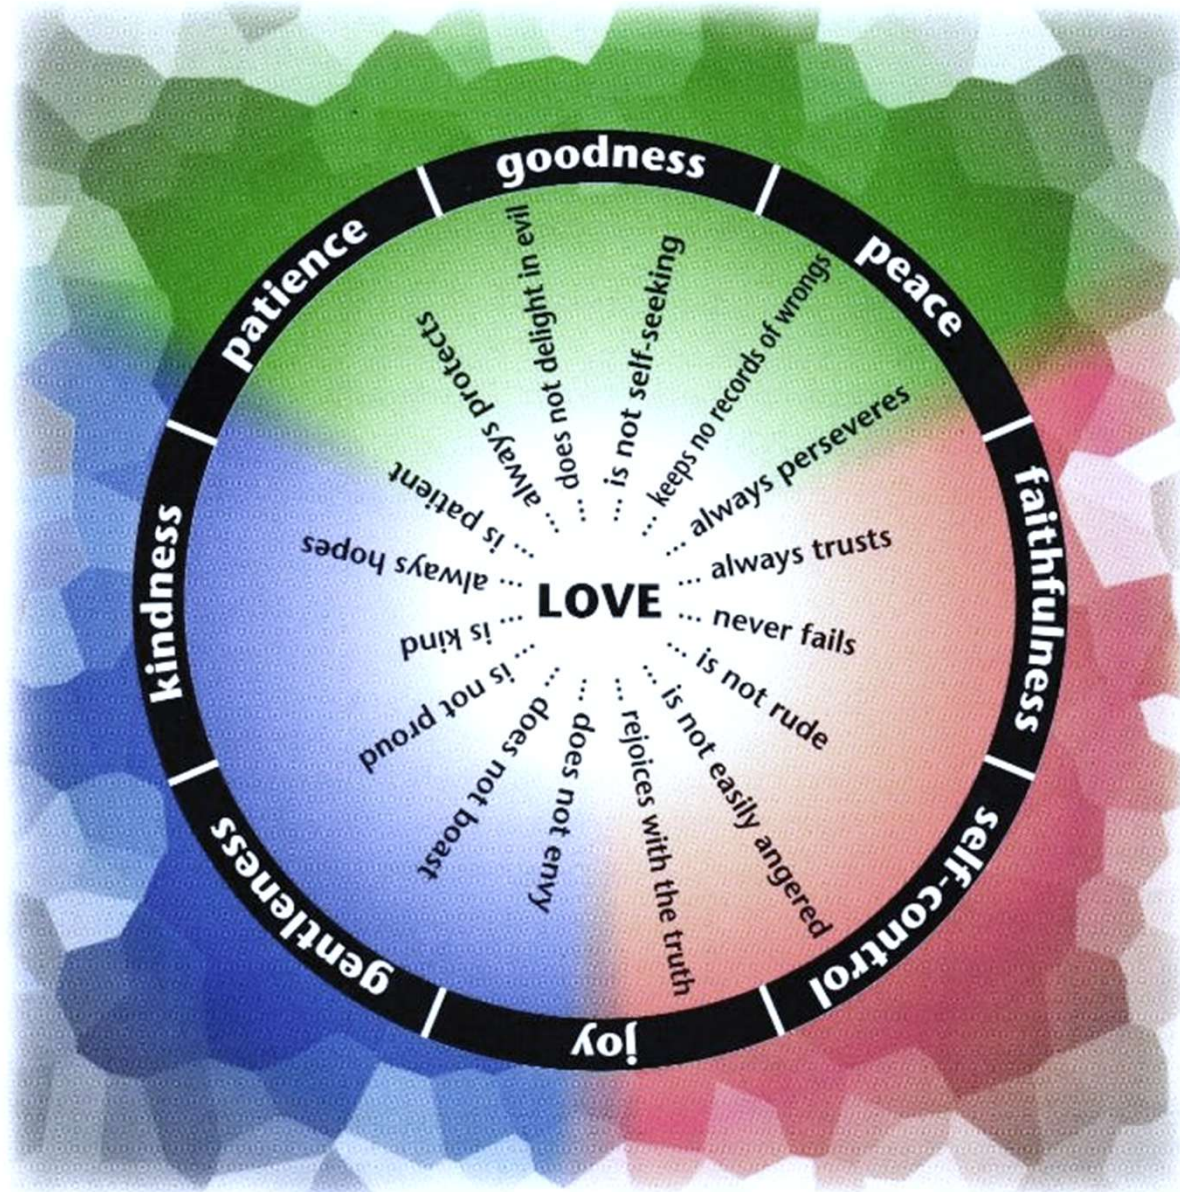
goodness
peace
faithfulness
self-control
joy
gentleness
kindness
patience

LOVE

... is not self-seeking
... keeps no records of wrongs
... always perseveres
... always trusts
... never fails
... is not rude
... is not easily angered
... rejoices with the truth
... does not envy
... does not boast
... is not proud
... is kind
... always hopes
... is patient
... always protects
... does not delight in evil